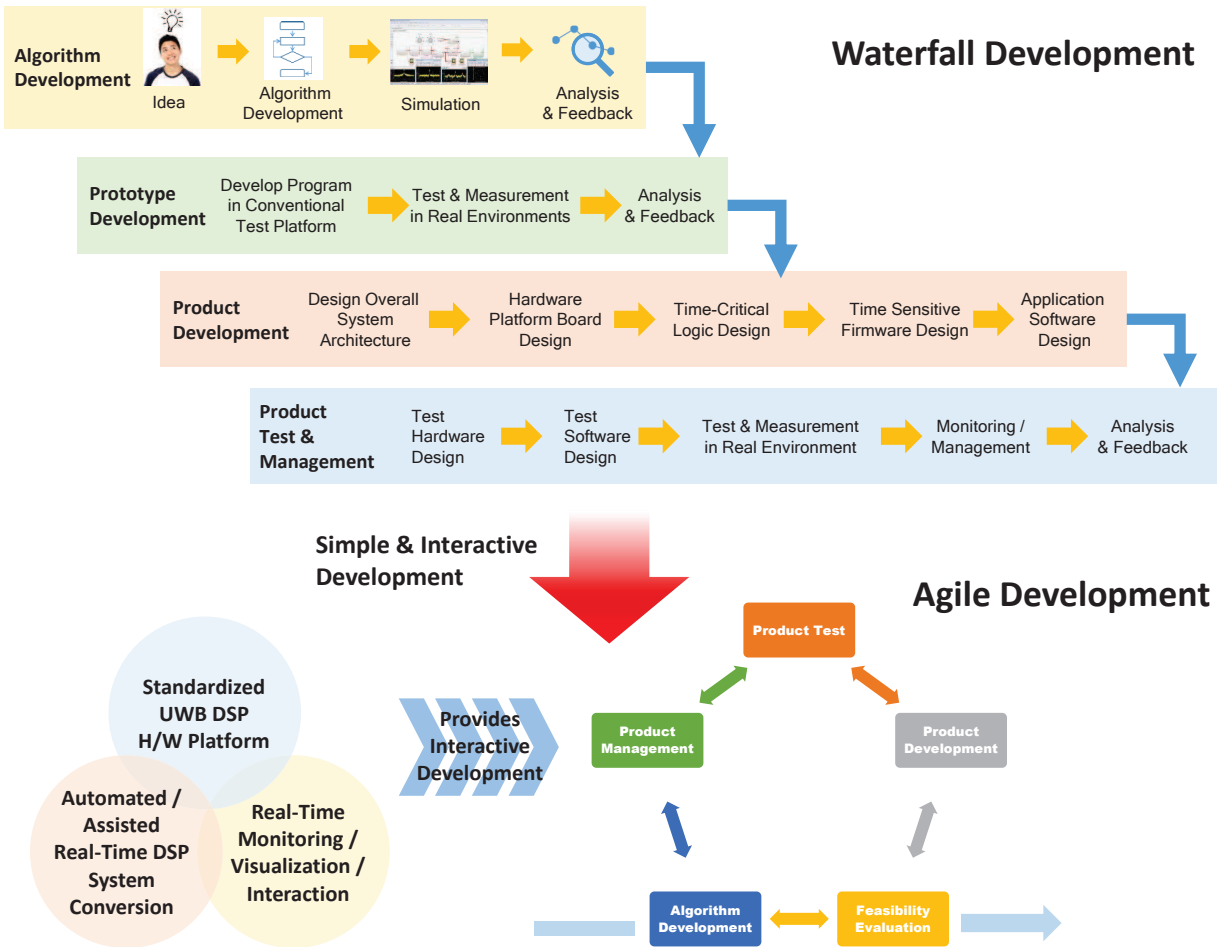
Algorithm Development

Idea

Algorithm Development

Simulation

Analysis & Feedback

Waterfall Development

Prototype Development

Develop Program in Conventional Test Platform

Test & Measurement in Real Environments

Analysis & Feedback

Product Development

Design Overall System Architecture

Hardware Platform Board Design

Time-Critical Logic Design

Time Sensitive Firmware Design

Application Software Design

Product Test & Management

Test Hardware Design

Test Software Design

Test & Measurement in Real Environment

Monitoring / Management

Analysis & Feedback

Simple & Interactive Development

Agile Development

Standardized UWB DSP H/W Platform

Automated / Assisted Real-Time DSP System Conversion

Real-Time Monitoring / Visualization / Interaction

Provides Interactive Development

Product Test

Product Management

Product Development

Algorithm Development

Feasibility Evaluation